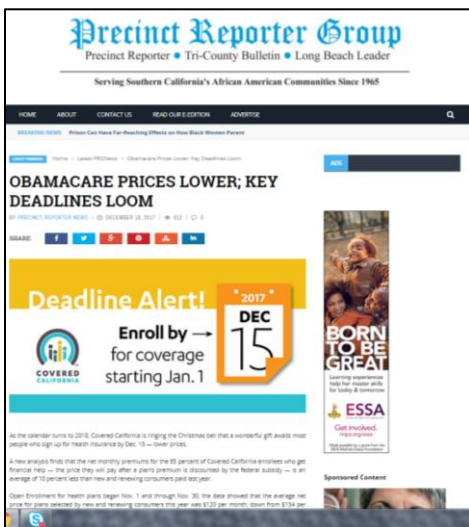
Precinct Reporter Group

Precinct Reporter • Tri-County Bulletin • Long Beach Leader

Serving Southern California's African American Communities Since 1965

HOME ABOUT CONTACT US READ OUR E-EDITION ADVERTISE

BREAKING NEWS Prison Can Have Far-Reaching Effects on How Black Women Parent

LATEST PRNEWS Home > Latest PRENews > Obamacare Prices Lower; Key Deadlines Loom

ADS

OBAMACARE PRICES LOWER; KEY DEADLINES LOOM

BY PRECINCT REPORTER NEWS | DECEMBER 18, 2017 | 612 | 0

SHARE:

Deadline Alert!

2017

DEC

15

Enroll by → for coverage starting Jan. 1

COVERED CALIFORNIA

BORN TO BE GREAT

Learning experiences help her master skills for today & tomorrow

ESSA

Get involved.

Sponsored Content

As the calendar turns to 2018, Covered California is ringing the Christmas bell that a wonderful gift awaits most people who sign up for health insurance by Dec. 15 — lower prices.

A new analysis finds that the net monthly premiums for the 85 percent of Covered California enrollees who get financial help — the price they will pay after a plan's premium is discounted by the federal subsidy — is an average of 10 percent less than new and renewing consumers paid last year.

Open Enrollment for health plans began Nov. 1 and through Nov. 30, the data showed that the average net price for plans selected by new and renewing consumers this year was $120 per month, down from $134 per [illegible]